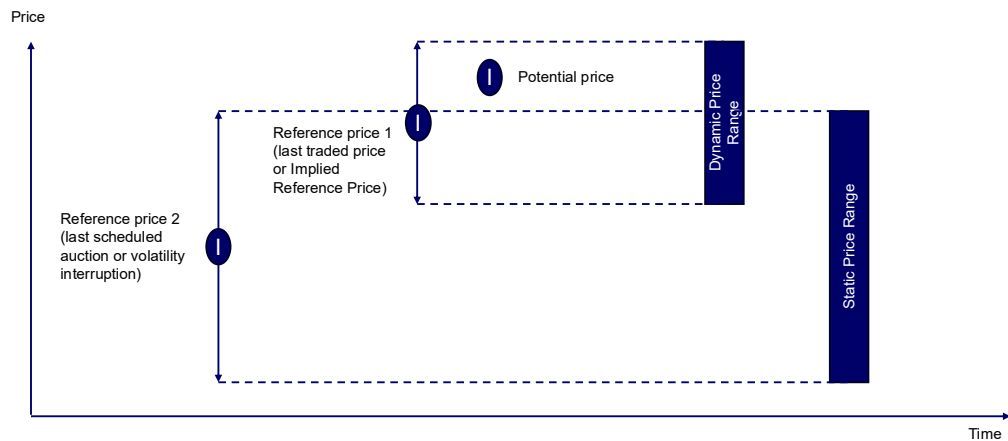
Price

Potential price

Reference price 1 (last traded price or Implied Reference Price)

Dynamic Price Range

Reference price 2 (last scheduled auction or volatility interruption)

Static Price Range

Time